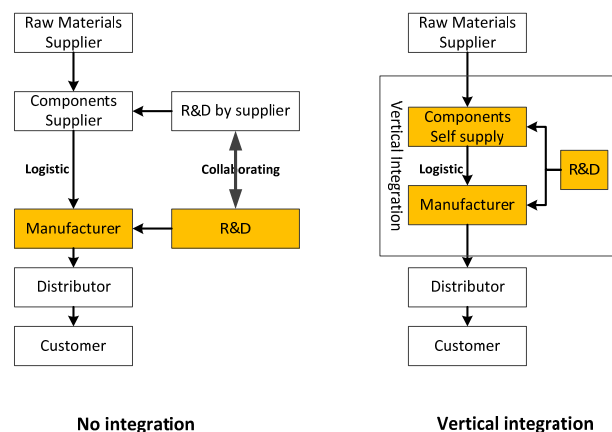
Raw Materials Supplier

Components Supplier

R&D by supplier

Logistic

Collaborating

Manufacturer

R&D

Distributor

Customer

No integration

Raw Materials Supplier

Vertical Integration

Components Self supply

Logistic

R&D

Manufacturer

Distributor

Customer

Vertical integration